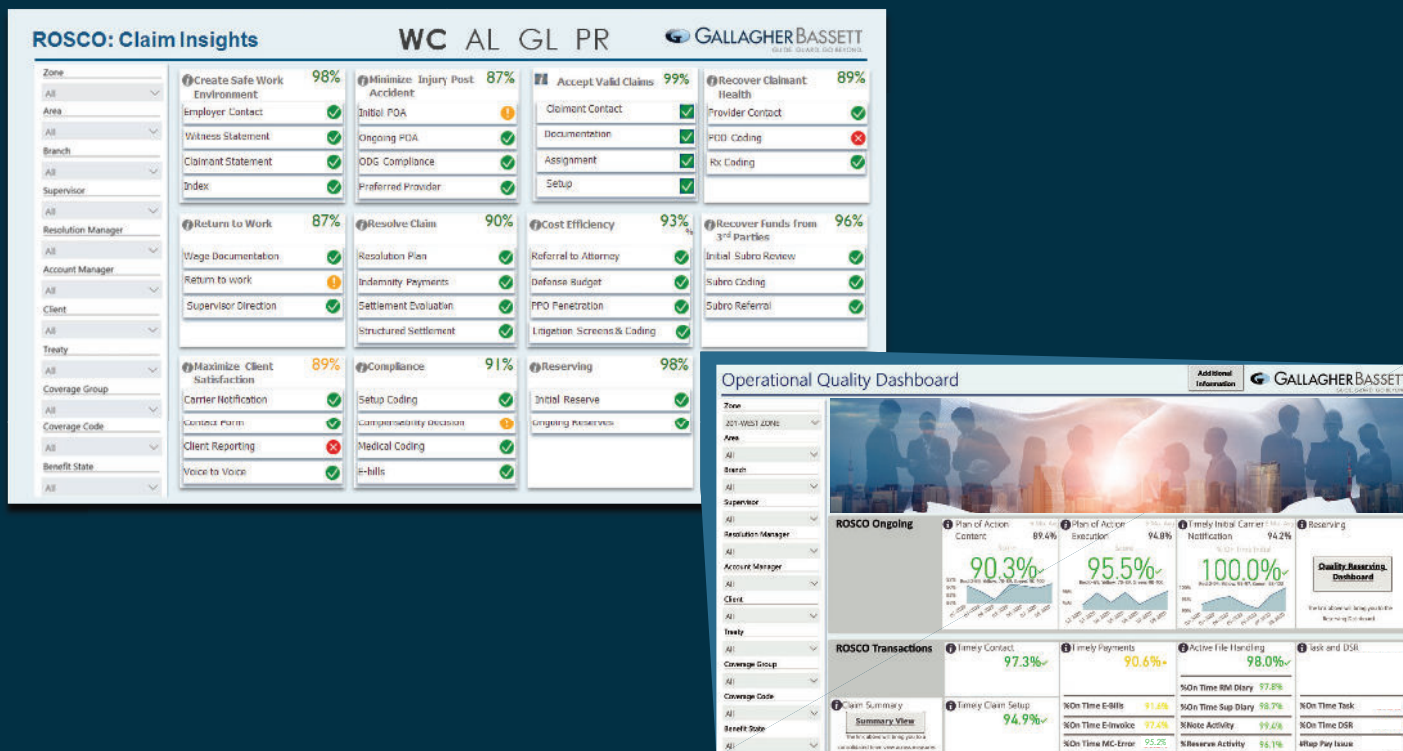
ROSCO: Claim Insights

WC AL GL PR

GALLAGHER BASSETT

Zone
All
Area
All
Branch
All
Supervisor
All
Resolution Manager
All
Account Manager
All
Client
All
Treaty
All
Coverage Group
All
Coverage Code
All
Benefit State
All

Create Safe Work Environment 98%
Employer Contact
Witness Statement
Claimant Statement
Index

Minimize Injury Post Accident 87%
Initial POA
Ongoing POA
ODG Compliance
Preferred Provider

Accept Valid Claims 99%
Claimant Contact
Documentation
Assignment
Setup

Recover Claimant Health 89%
Provider Contact
PDD Coding
Rx Coding

Return to Work 87%
Wage Documentation
Return to work
Supervisor Direction

Resolve Claim 90%
Resolution Plan
Indemnity Payments
Settlement Evaluation
Structured Settlement

Cost Efficiency 93%
Referral to Attorney
Defense Budget
PPO Penetration
Litigation Screens & Coding

Recover Funds from 3rd Parties 96%
Initial Subro Review
Subro Coding
Subro Referral

Maximize Client Satisfaction 89%
Carrier Notification
Contact Form
Client Reporting
Voice to Voice

Compliance 91%
Setup Coding
Compensability Decision
Medical Coding
E-bills

Reserving 98%
Initial Reserve
Ongoing Reserves

Operational Quality Dashboard

Additional Information

GALLAGHER BASSETT

Zone
201-WEST ZONE
Area
All
Branch
All
Supervisor
All
Resolution Manager
All
Account Manager
All
Client
All
Treaty
All
Coverage Group
All
Coverage Code
All
Benefit State
All

ROSCO Ongoing

Plan of Action Content 89.4%
90.3%

Plan of Action Execution 94.8%
95.5%

Timely Initial Carrier Notification 94.2%
100.0%

Reserving
Quality Reserving Dashboard

ROSCO Transactions

Timely Contact
97.3%

Timely Payments
90.6%

Active File Handling
98.0%

Task and DSR

%On Time RM Diary 97.8%

Claim Summary
Summary View

Timely Claim Setup
94.9%

%On Time E-Bills 91.6%
%On Time Sup Diary 98.7%
%On Time Task
%On Time E-Invoice 97.4%
%Note Activity 99.4%
%On Time DSR
%On Time MC-Error 95.2%
%Reserve Activity 96.1%
#Rep Pay Issue